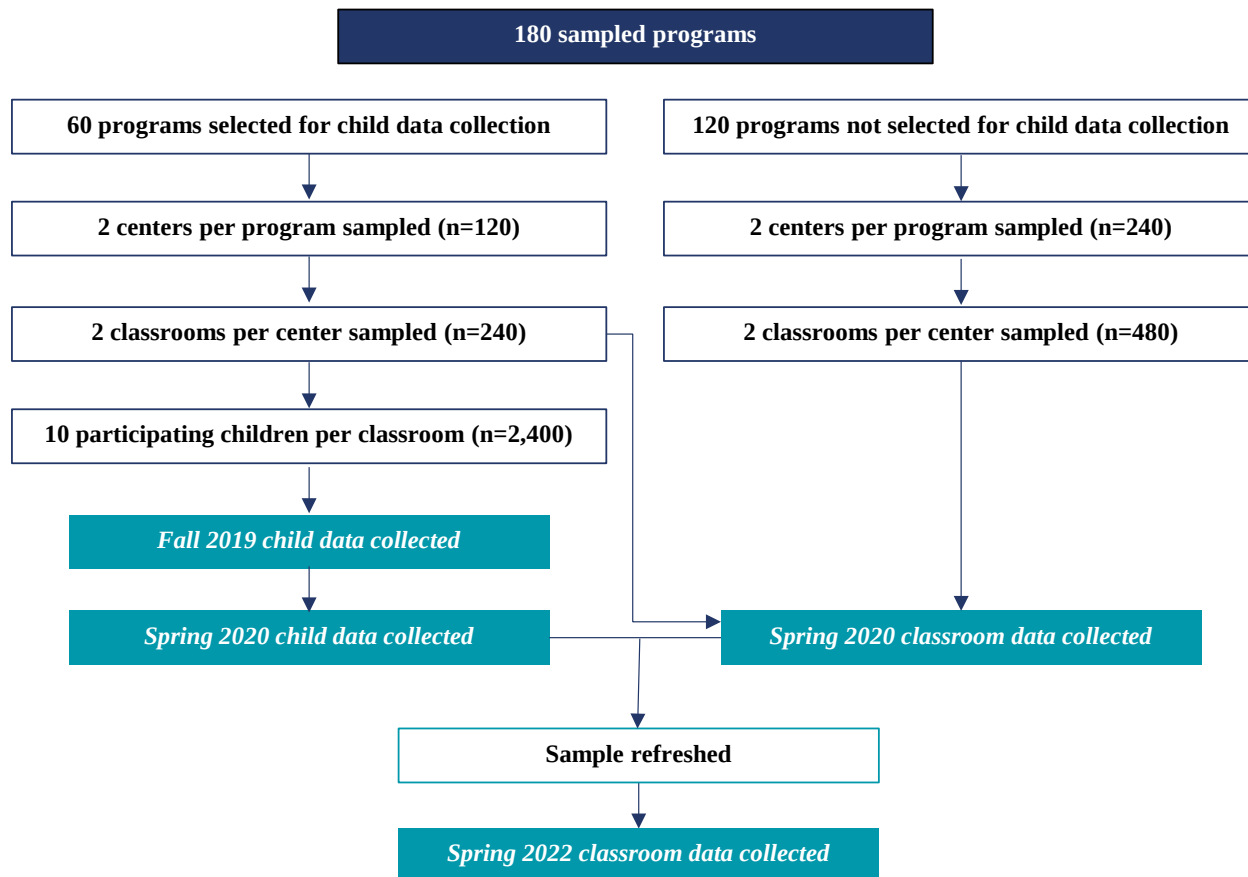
180 sampled programs

60 programs selected for child data collection

2 centers per program sampled (n=120)

2 classrooms per center sampled (n=240)

10 participating children per classroom (n=2,400)

Fall 2019 child data collected

Spring 2020 child data collected

120 programs not selected for child data collection

2 centers per program sampled (n=240)

2 classrooms per center sampled (n=480)

Spring 2020 classroom data collected

Sample refreshed

Spring 2022 classroom data collected